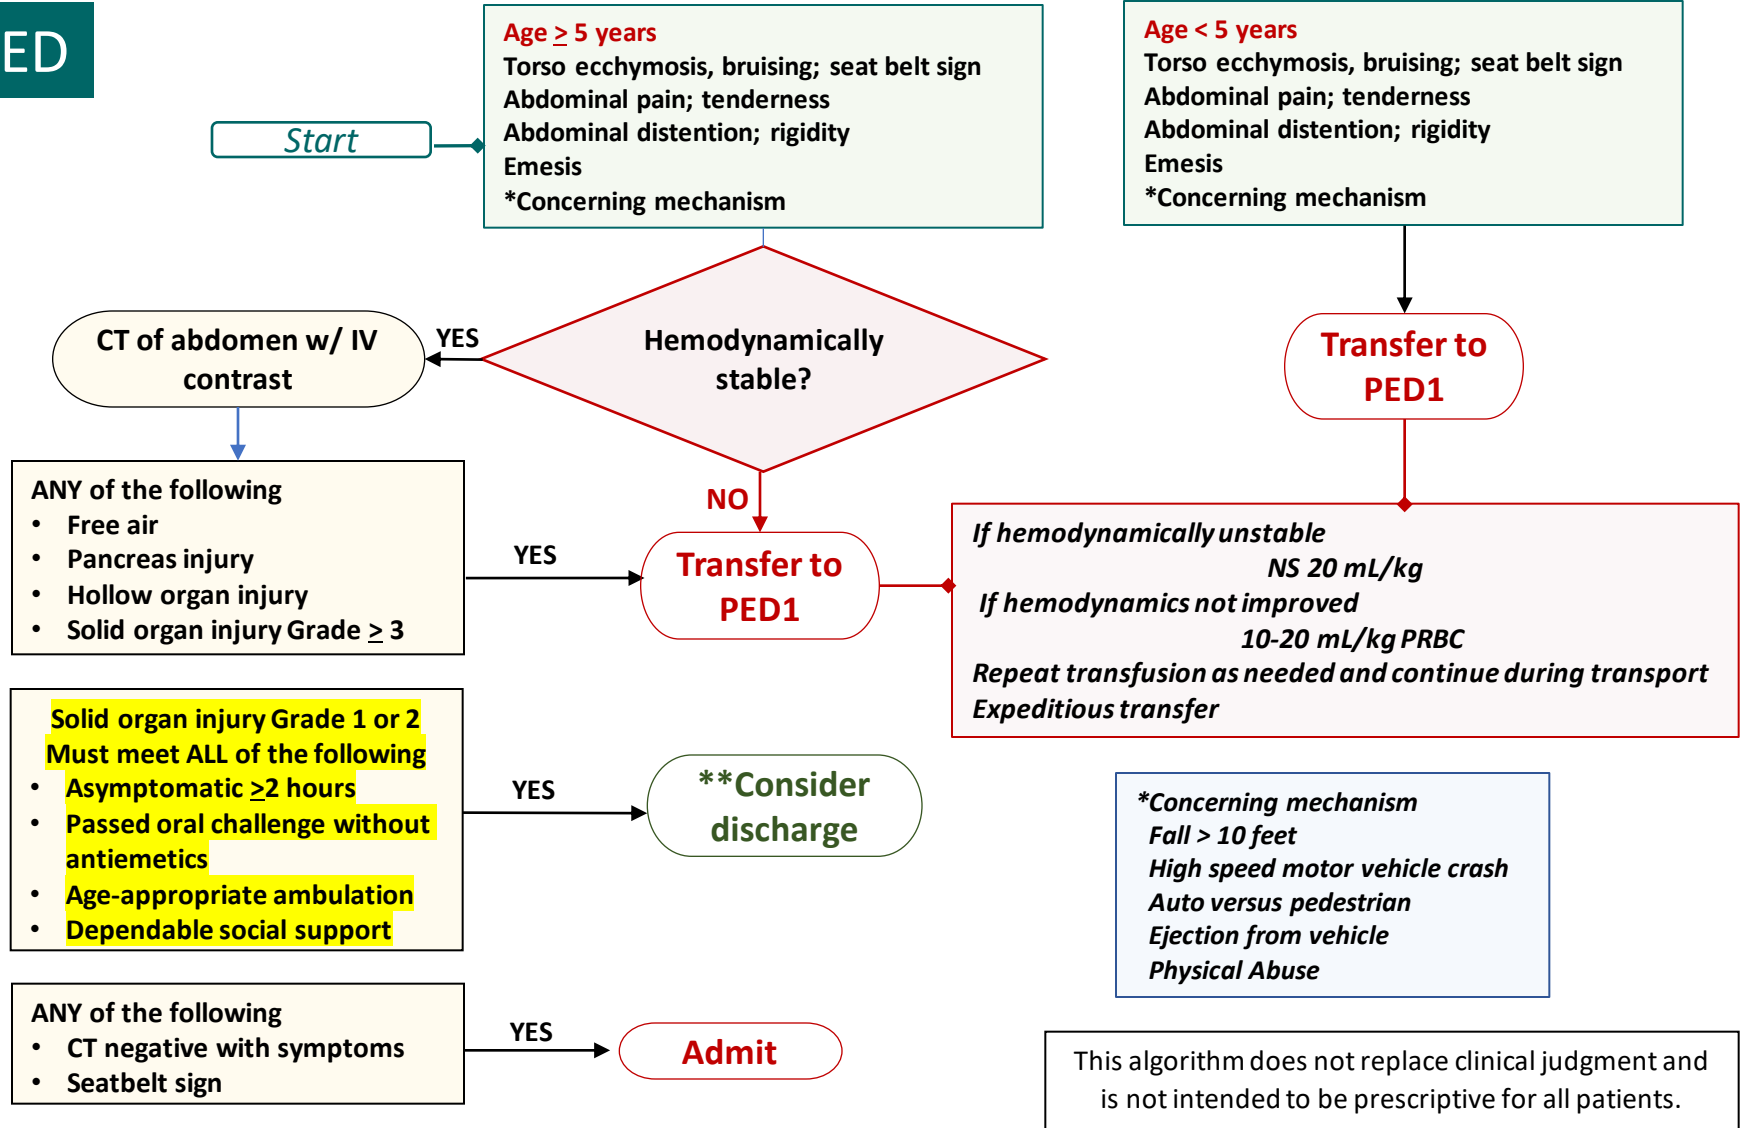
ED

Start

Age $\geq$ 5 years
Torso ecchymosis, bruising; seat belt sign
Abdominal pain; tenderness
Abdominal distention; rigidity
Emesis
*Concerning mechanism

Age < 5 years
Torso ecchymosis, bruising; seat belt sign
Abdominal pain; tenderness
Abdominal distention; rigidity
Emesis
*Concerning mechanism

CT of abdomen w/ IV contrast

YES

Hemodynamically stable?

Transfer to PED1

NO

ANY of the following
• Free air
• Pancreas injury
• Hollow organ injury
• Solid organ injury Grade $\geq$ 3

YES

Transfer to PED1

If hemodynamically unstable
NS 20 mL/kg
If hemodynamics not improved
10-20 mL/kg PRBC
Repeat transfusion as needed and continue during transport
Expeditious transfer

Solid organ injury Grade 1 or 2
Must meet ALL of the following
• Asymptomatic $\geq$2 hours
• Passed oral challenge without antiemetics
• Age-appropriate ambulation
• Dependable social support

YES

**Consider discharge

*Concerning mechanism
Fall > 10 feet
High speed motor vehicle crash
Auto versus pedestrian
Ejection from vehicle
Physical Abuse

ANY of the following
• CT negative with symptoms
• Seatbelt sign

YES

Admit

This algorithm does not replace clinical judgment and is not intended to be prescriptive for all patients.